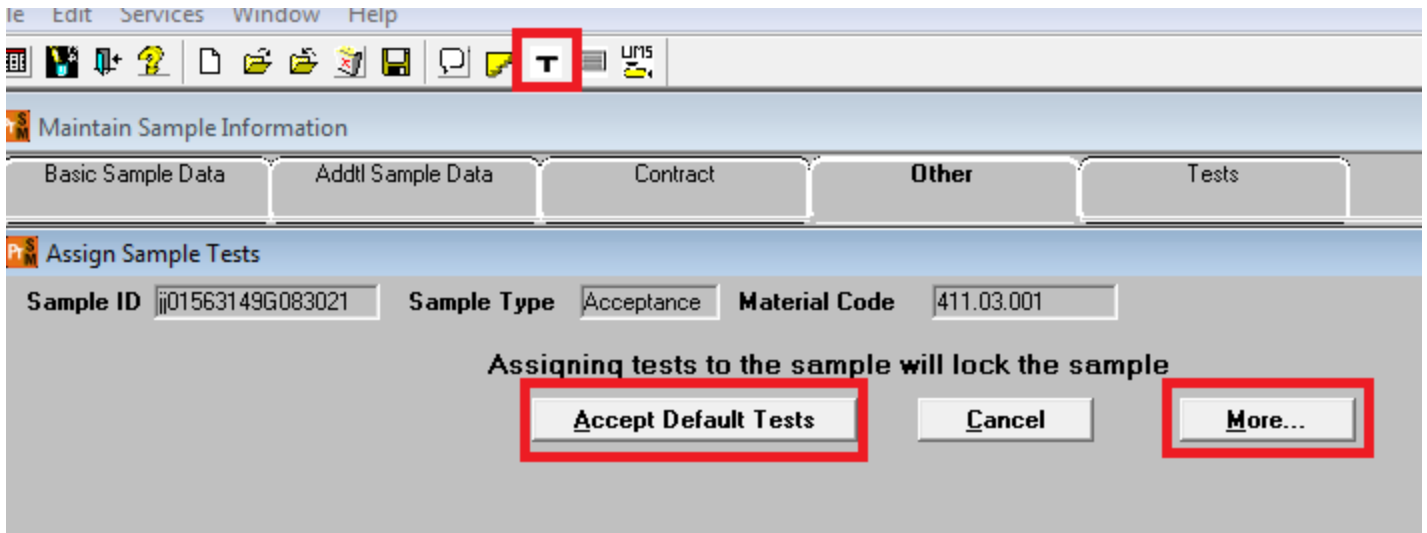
le Edit Services Window Help

T

UMS

Maintain Sample Information

Basic Sample Data | Addtl Sample Data | Contract | Other | Tests

Assign Sample Tests

Sample ID jj01563149G083021 Sample Type Acceptance Material Code 411.03.001

Assigning tests to the sample will lock the sample

Accept Default Tests Cancel More...